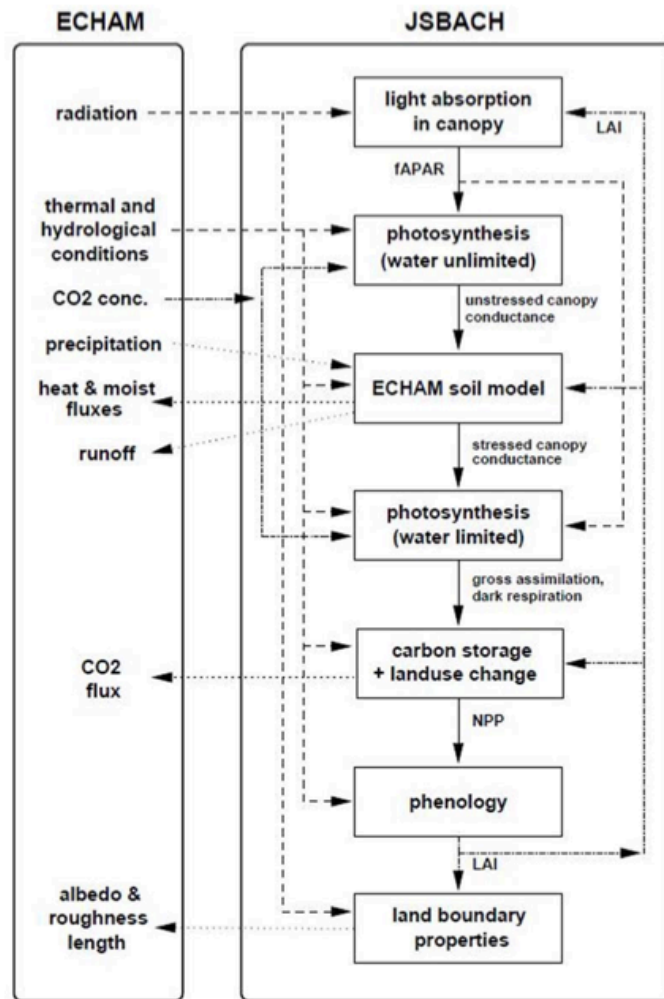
ECHAM

JSBACH

radiation

thermal and hydrological conditions

CO2 conc.

precipitation

heat & moist fluxes

runoff

CO2 flux

albedo & roughness length

light absorption in canopy

LAI

fAPAR

photosynthesis (water unlimited)

unstressed canopy conductance

ECHAM soil model

stressed canopy conductance

photosynthesis (water limited)

gross assimilation, dark respiration

carbon storage + landuse change

NPP

phenology

LAI

land boundary properties